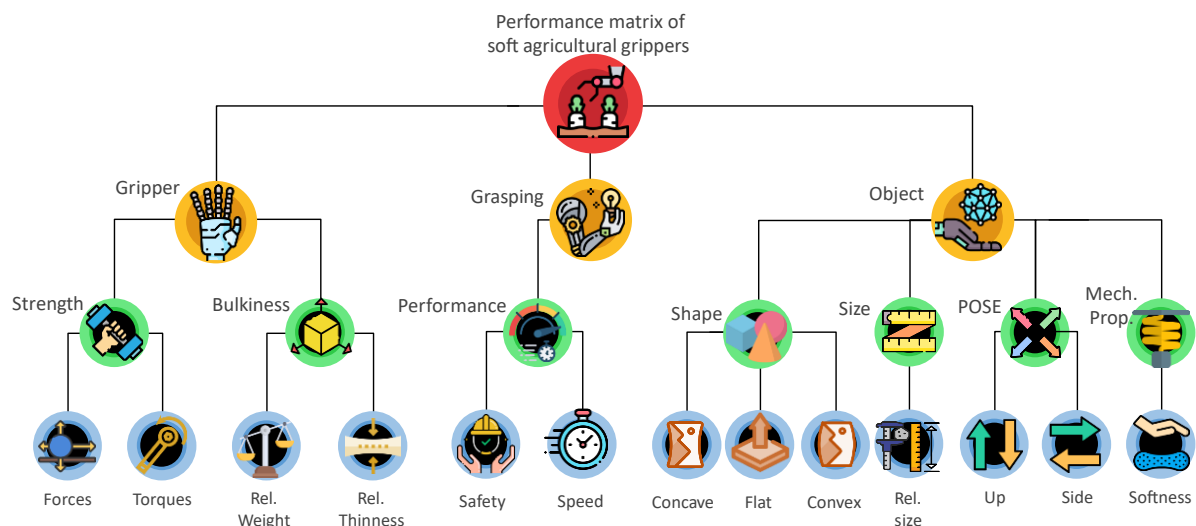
Performance matrix of soft agricultural grippers

Gripper

Grasping

Object

Strength

Bulkiness

Performance

Shape

Size

POSE

Mech. Prop.

Forces

Torques

Rel. Weight

Rel. Thinness

Safety

Speed

Concave

Flat

Convex

Rel. size

Up

Side

Softness